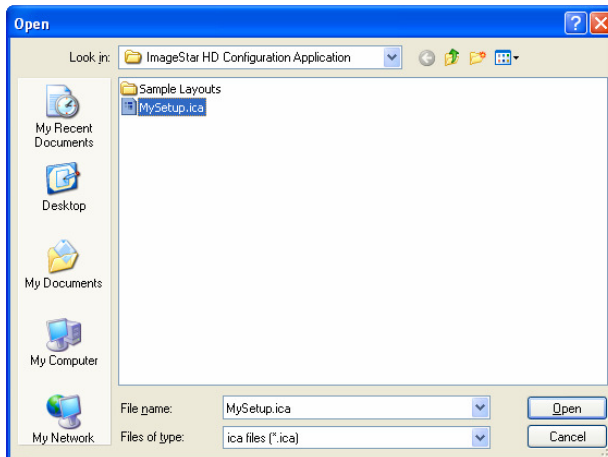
Open

Look in: ImageStar HD Configuration Application

Sample Layouts
MySetup.ica

My Recent Documents

Desktop

My Documents

My Computer

My Network

File name: MySetup.ica

Files of type: ica files (*.ica)

Open

Cancel